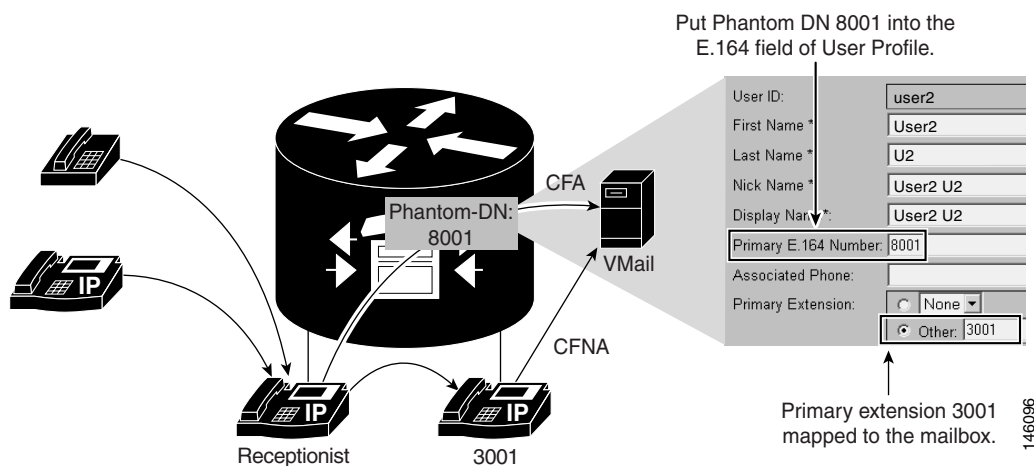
Put Phantom DN 8001 into the E.164 field of User Profile.

IP

IP

Phantom-DN: 8001

CFA

VMail

CFNA

IP

IP

Receptionist

3001

User ID: user2
First Name * User2
Last Name * U2
Nick Name * User2 U2
Display Nam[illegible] *: User2 U2
Primary E.164 Number: 8001
Associated Phone:
Primary Extension: None
Other: 3001

Primary extension 3001 mapped to the mailbox.

146096